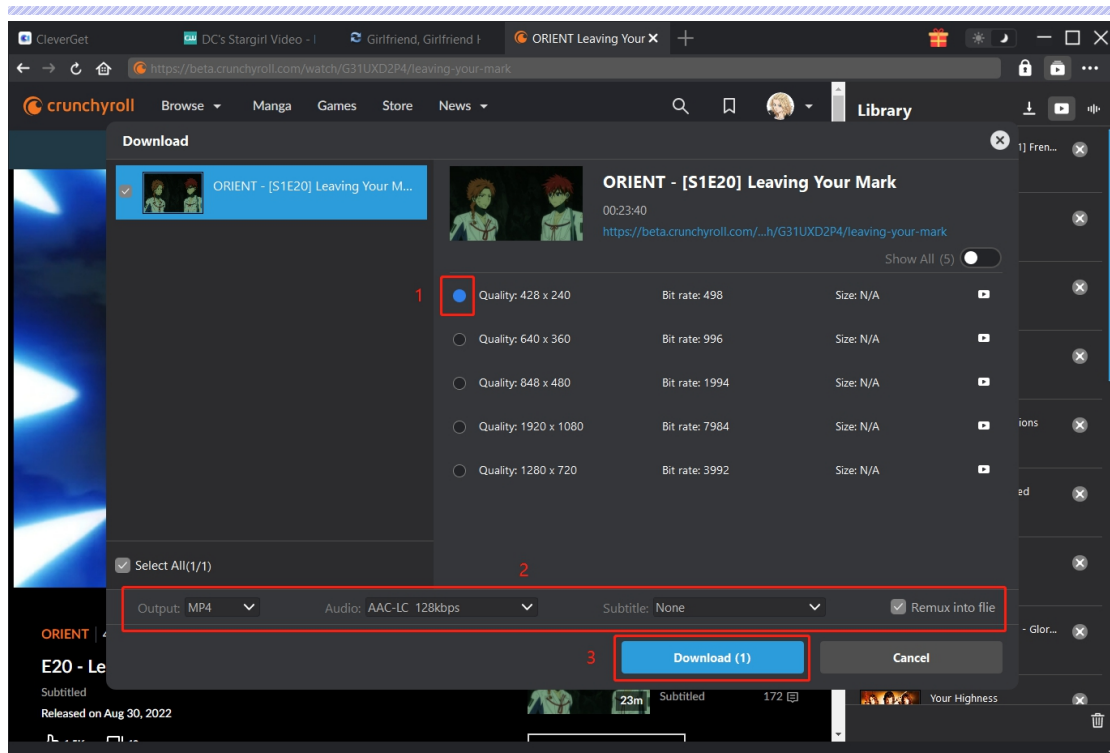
CleverGet
DC's Stargirl Video - |
Girlfriend, Girlfriend I
ORIENT Leaving Your
https://beta.crunchyroll.com/watch/G31UXD2P4/leaving-your-mark

crunchyroll Browse Manga Games Store News
Library

Download

ORIENT - [S1E20] Leaving Your M...

ORIENT - [S1E20] Leaving Your Mark
00:23:40
https://beta.crunchyroll.com/...h/G31UXD2P4/leaving-your-mark
Show All (5)

1

| | | |
|---|---|---|
| Quality: 428 x 240 | Bit rate: 498 | Size: N/A |
| Quality: 640 x 360 | Bit rate: 996 | Size: N/A |
| Quality: 848 x 480 | Bit rate: 1994 | Size: N/A |
| Quality: 1920 x 1080 | Bit rate: 7984 | Size: N/A |
| Quality: 1280 x 720 | Bit rate: 3992 | Size: N/A |

Select All(1/1)

2

Output: MP4 Audio: AAC-LC 128kbps Subtitle: None Remux into flie

3

Download (1) Cancel

1] Fren...
ions
ed
- Glor...
Your Highness

ORIENT
E20 - Le
Subtitled
Released on Aug 30, 2022

23m Subtitled 172